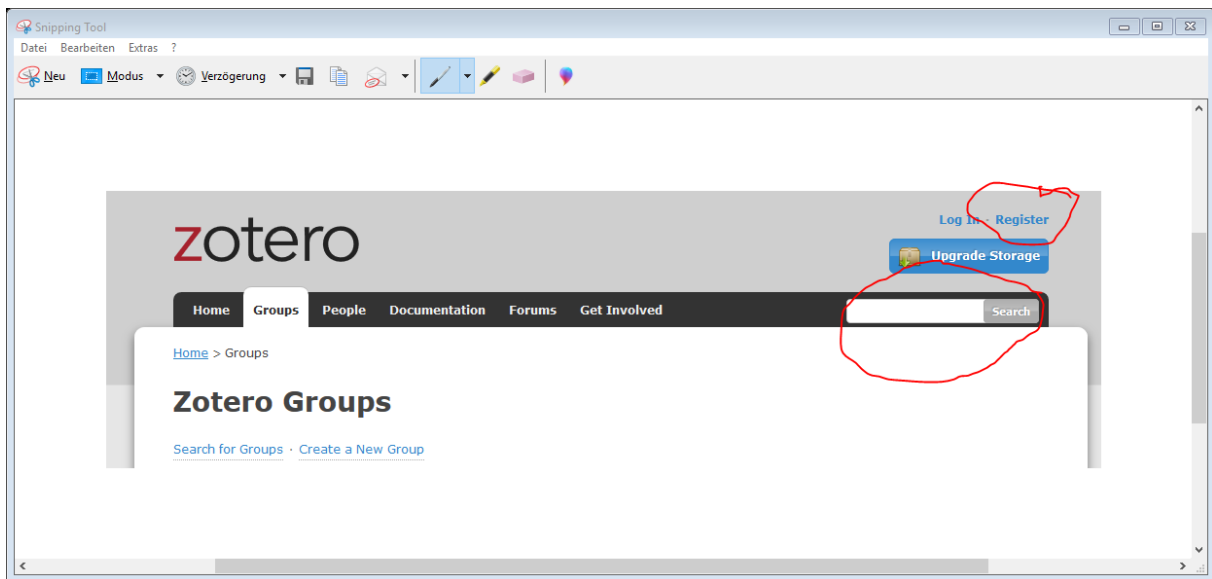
Snipping Tool

Datei Bearbeiten Extras ?

Neu Modus Verzögerung

zotero

Log In · Register

Upgrade Storage

Home Groups People Documentation Forums Get Involved

Search

Home > Groups

Zotero Groups

Search for Groups · Create a New Group